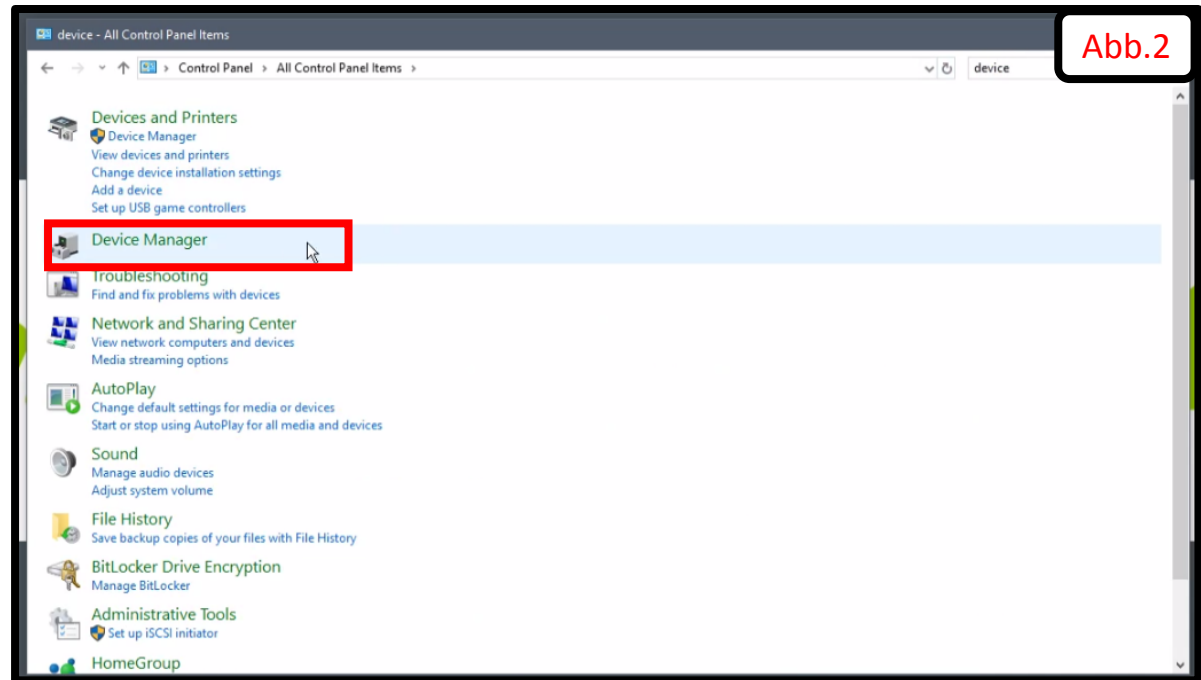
device - All Control Panel Items

Abb.2

Control Panel › All Control Panel Items ›

device

Devices and Printers
Device Manager
View devices and printers
Change device installation settings
Add a device
Set up USB game controllers

Device Manager

Troubleshooting
Find and fix problems with devices

Network and Sharing Center
View network computers and devices
Media streaming options

AutoPlay
Change default settings for media or devices
Start or stop using AutoPlay for all media and devices

Sound
Manage audio devices
Adjust system volume

File History
Save backup copies of your files with File History

BitLocker Drive Encryption
Manage BitLocker

Administrative Tools
Set up iSCSI initiator

HomeGroup